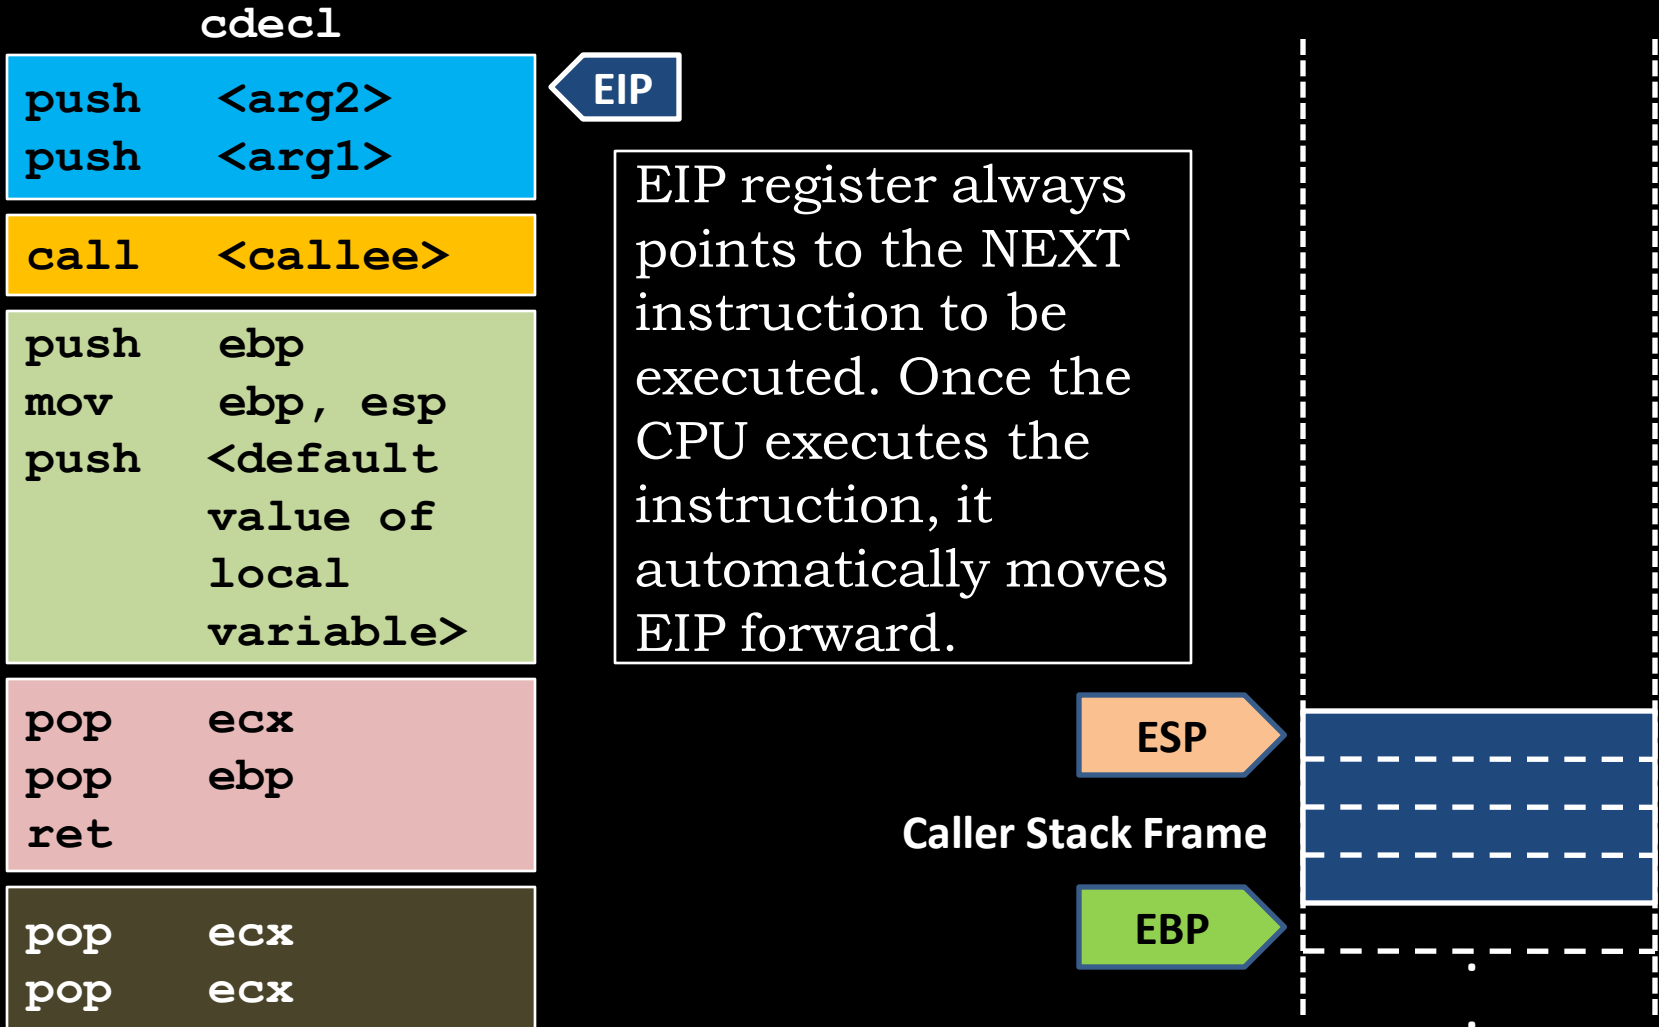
cdecl

push <arg2>
push <arg1>

call <callee>

push ebp
mov ebp, esp
push <default value of local variable>

pop ecx
pop ebp
ret

pop ecx
pop ecx

EIP

EIP register always points to the NEXT instruction to be executed. Once the CPU executes the instruction, it automatically moves EIP forward.

ESP

Caller Stack Frame

EBP